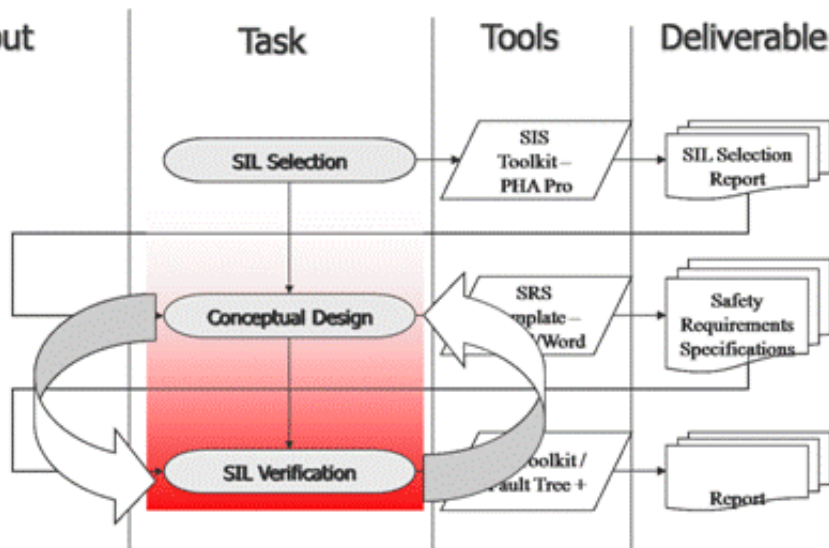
out

Task

Tools

Deliverable

SIL Selection

SIS Toolkit – PHA Pro

SIL Selection Report

Conceptual Design

SRS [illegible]mplate – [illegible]/Word

Safety Requirements Specifications

SIL Verification

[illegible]oolkit / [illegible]ault Tree +

Report